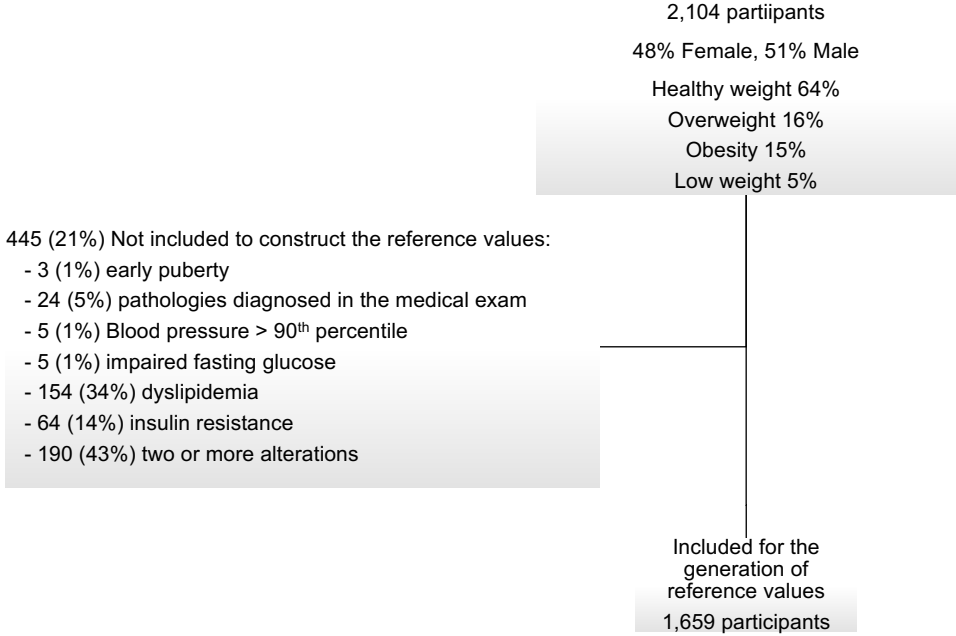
2,104 partiipants

48% Female, 51% Male

Healthy weight 64%
Overweight 16%
Obesity 15%
Low weight 5%

445 (21%) Not included to construct the reference values:
- 3 (1%) early puberty
- 24 (5%) pathologies diagnosed in the medical exam
- 5 (1%) Blood pressure > 90$^{th}$ percentile
- 5 (1%) impaired fasting glucose
- 154 (34%) dyslipidemia
- 64 (14%) insulin resistance
- 190 (43%) two or more alterations

Included for the generation of reference values

1,659 participants